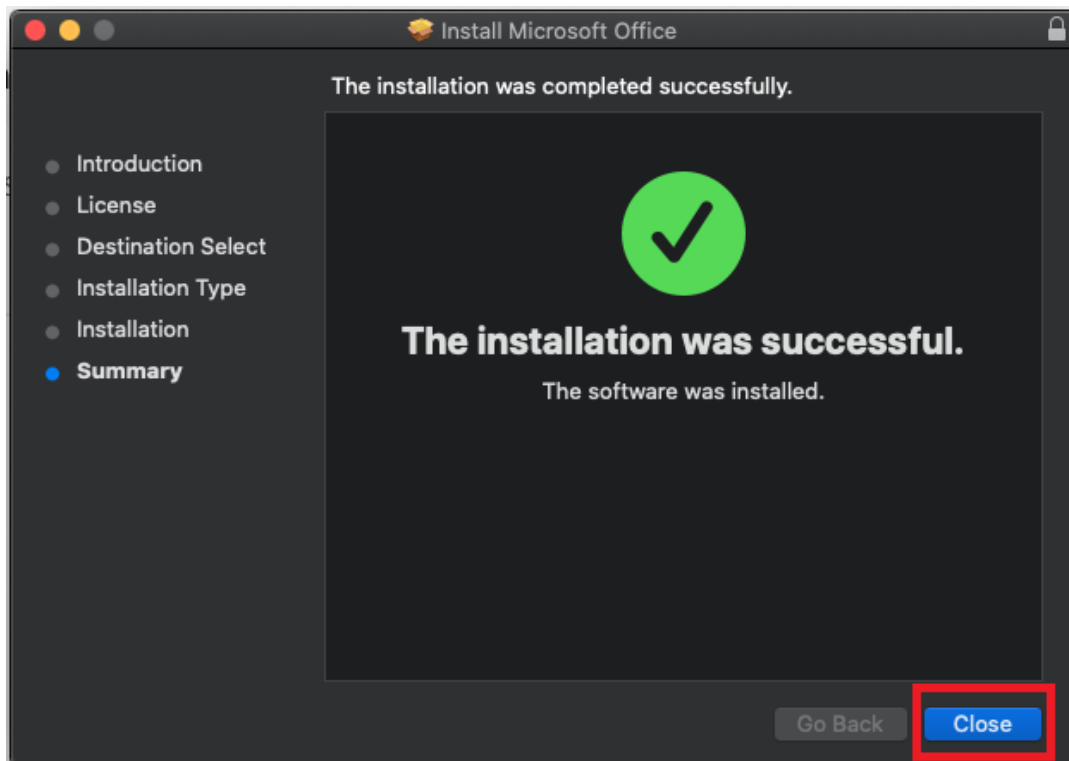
Install Microsoft Office

The installation was completed successfully.

Introduction
License
Destination Select
Installation Type
Installation
Summary

The installation was successful.

The software was installed.

Go Back
Close